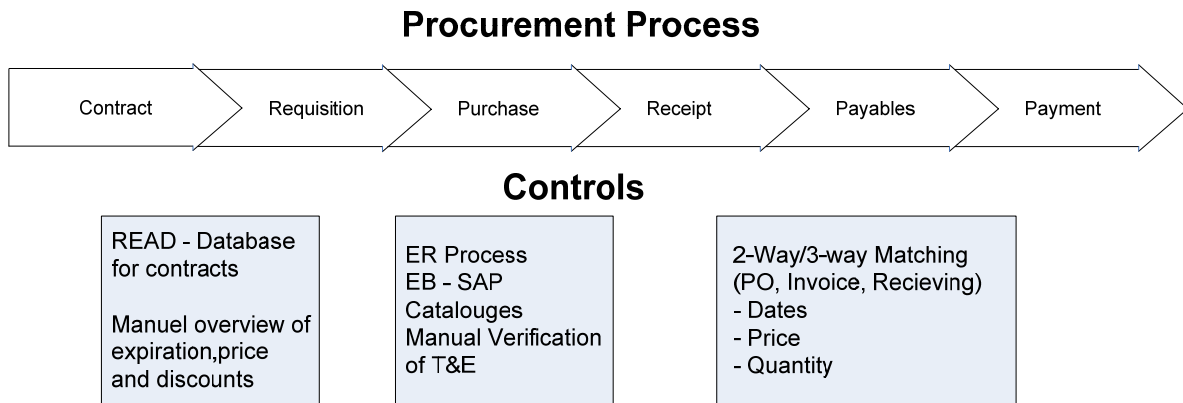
Procurement Process

Contract

Requisition

Purchase

Receipt

Payables

Payment

Controls

READ - Database for contracts

Manuel overview of expiration,price and discounts

ER Process
EB - SAP Catalouges
Manual Verification of T&E

2-Way/3-way Matching (PO, Invoice, Recieving)
- Dates
- Price
- Quantity